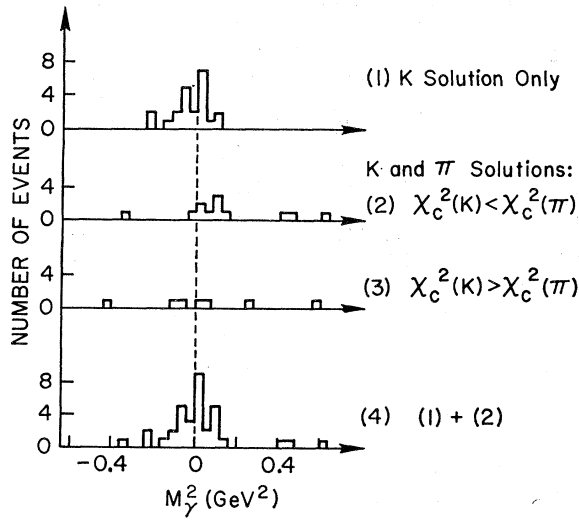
NUMBER OF EVENTS

8
4
0

(1) K Solution Only

K and $\pi$ Solutions:

4
0

(2) $\chi_c^2(K) < \chi_c^2(\pi)$

4
0

(3) $\chi_c^2(K) > \chi_c^2(\pi)$

8
4
0

(4) (1) + (2)

-0.4
0
0.4

$M_\gamma^2$ (GeV$^2$)